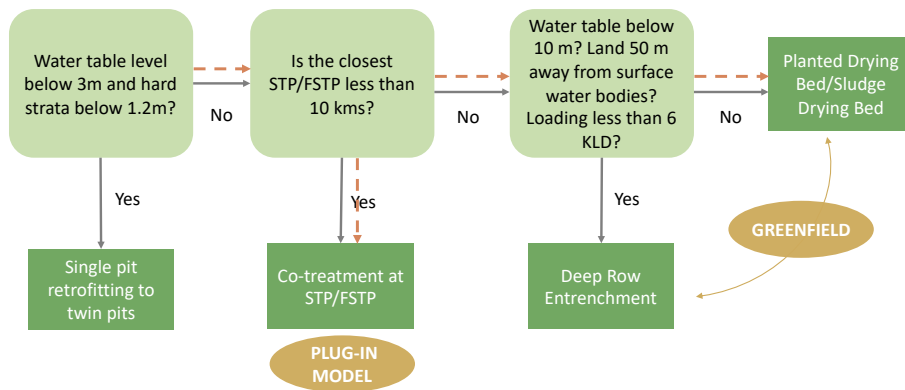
Water table level below 3m and hard strata below 1.2m?

No

Is the closest STP/FSTP less than 10 kms?

No

Water table below 10 m? Land 50 m away from surface water bodies? Loading less than 6 KLD?

No

Planted Drying Bed/Sludge Drying Bed

Yes

Single pit retrofitting to twin pits

Yes

Co-treatment at STP/FSTP

PLUG-IN MODEL

Yes

Deep Row Entrenchment

GREENFIELD